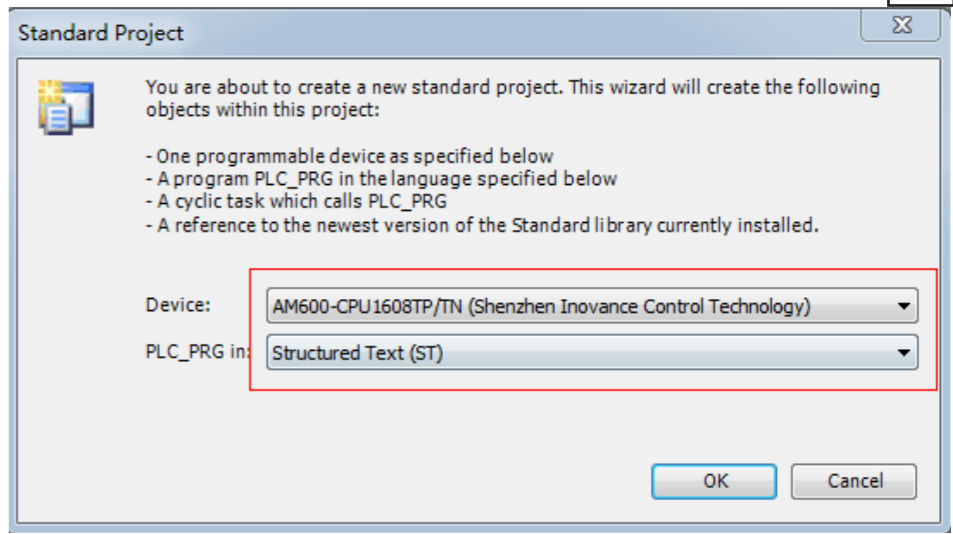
Standard Project

You are about to create a new standard project. This wizard will create the following objects within this project:

- One programmable device as specified below
- A program PLC_PRG in the language specified below
- A cyclic task which calls PLC_PRG
- A reference to the newest version of the Standard library currently installed.

Device: AM600-CPU1608TP/TN (Shenzhen Inovance Control Technology)

PLC_PRG in: Structured Text (ST)

OK

Cancel